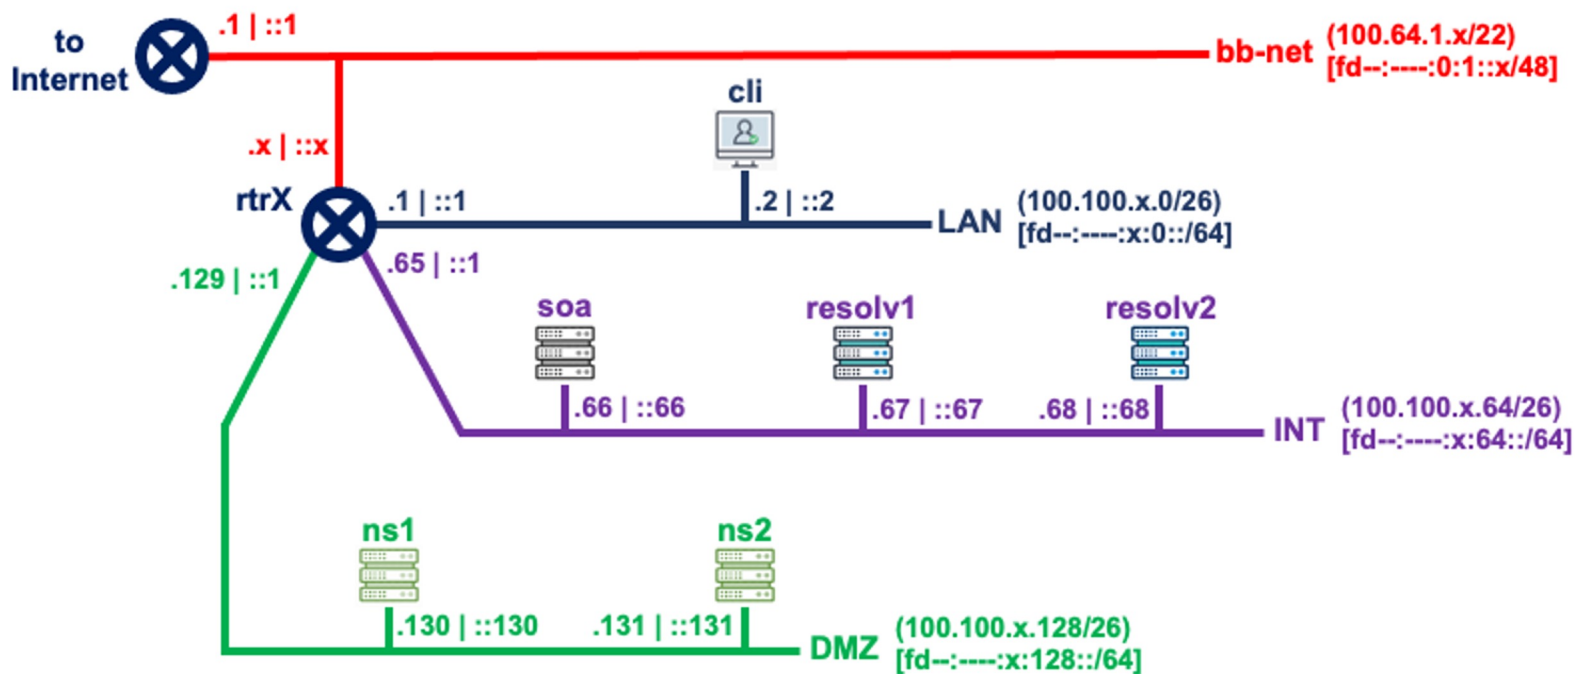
to Internet

.1 | ::1

bb-net (100.64.1.x/22) [fd--:----:0:1::x/48]

cli

.x | ::x

rtrX

.1 | ::1

.2 | ::2

LAN (100.100.x.0/26) [fd--:----:x:0::/64]

.129 | ::1

.65 | ::1

soa

resolv1

resolv2

.66 | ::66

.67 | ::67

.68 | ::68

INT (100.100.x.64/26) [fd--:----:x:64::/64]

ns1

ns2

.130 | ::130

.131 | ::131

DMZ (100.100.x.128/26) [fd--:----:x:128::/64]